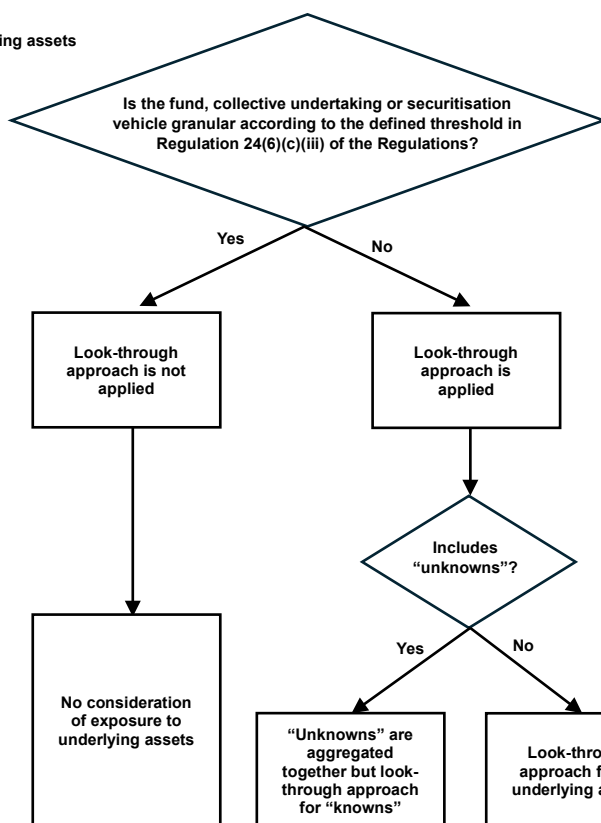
ing assets

Is the fund, collective undertaking or securitisation vehicle granular according to the defined threshold in Regulation 24(6)(c)(iii) of the Regulations?

Yes

No

Look-through approach is not applied

Look-through approach is applied

Includes "unknowns"?

Yes

No

No consideration of exposure to underlying assets

"Unknowns" are aggregated together but look-through approach for "knowns"

Look-thro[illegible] approach f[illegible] underlying a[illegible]